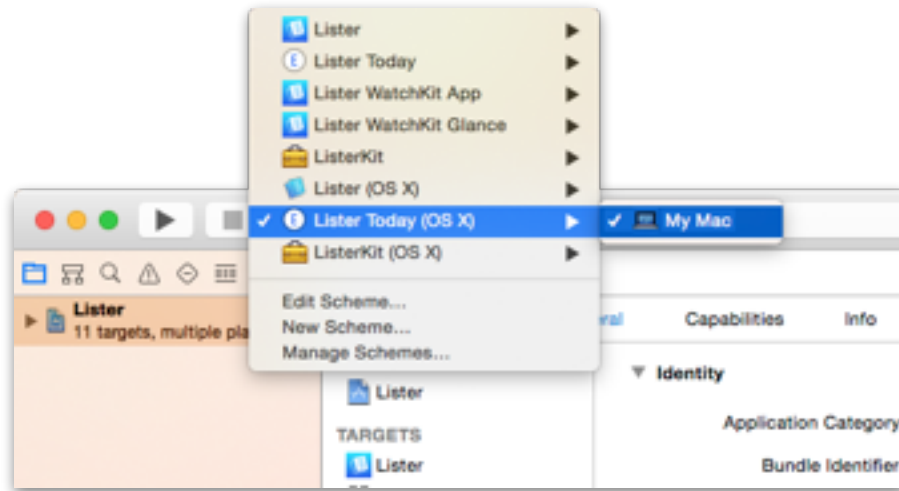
Lister
Lister Today
Lister WatchKit App
Lister WatchKit Glance
ListerKit
Lister (OS X)
✓ Lister Today (OS X)
ListerKit (OS X)

✓ My Mac

Edit Scheme...
New Scheme...
Manage Schemes...

Lister
11 targets, multiple pla

eral
Capabilities
Info

Identity

Lister

TARGETS

Lister

Application Category
Bundle Identifier